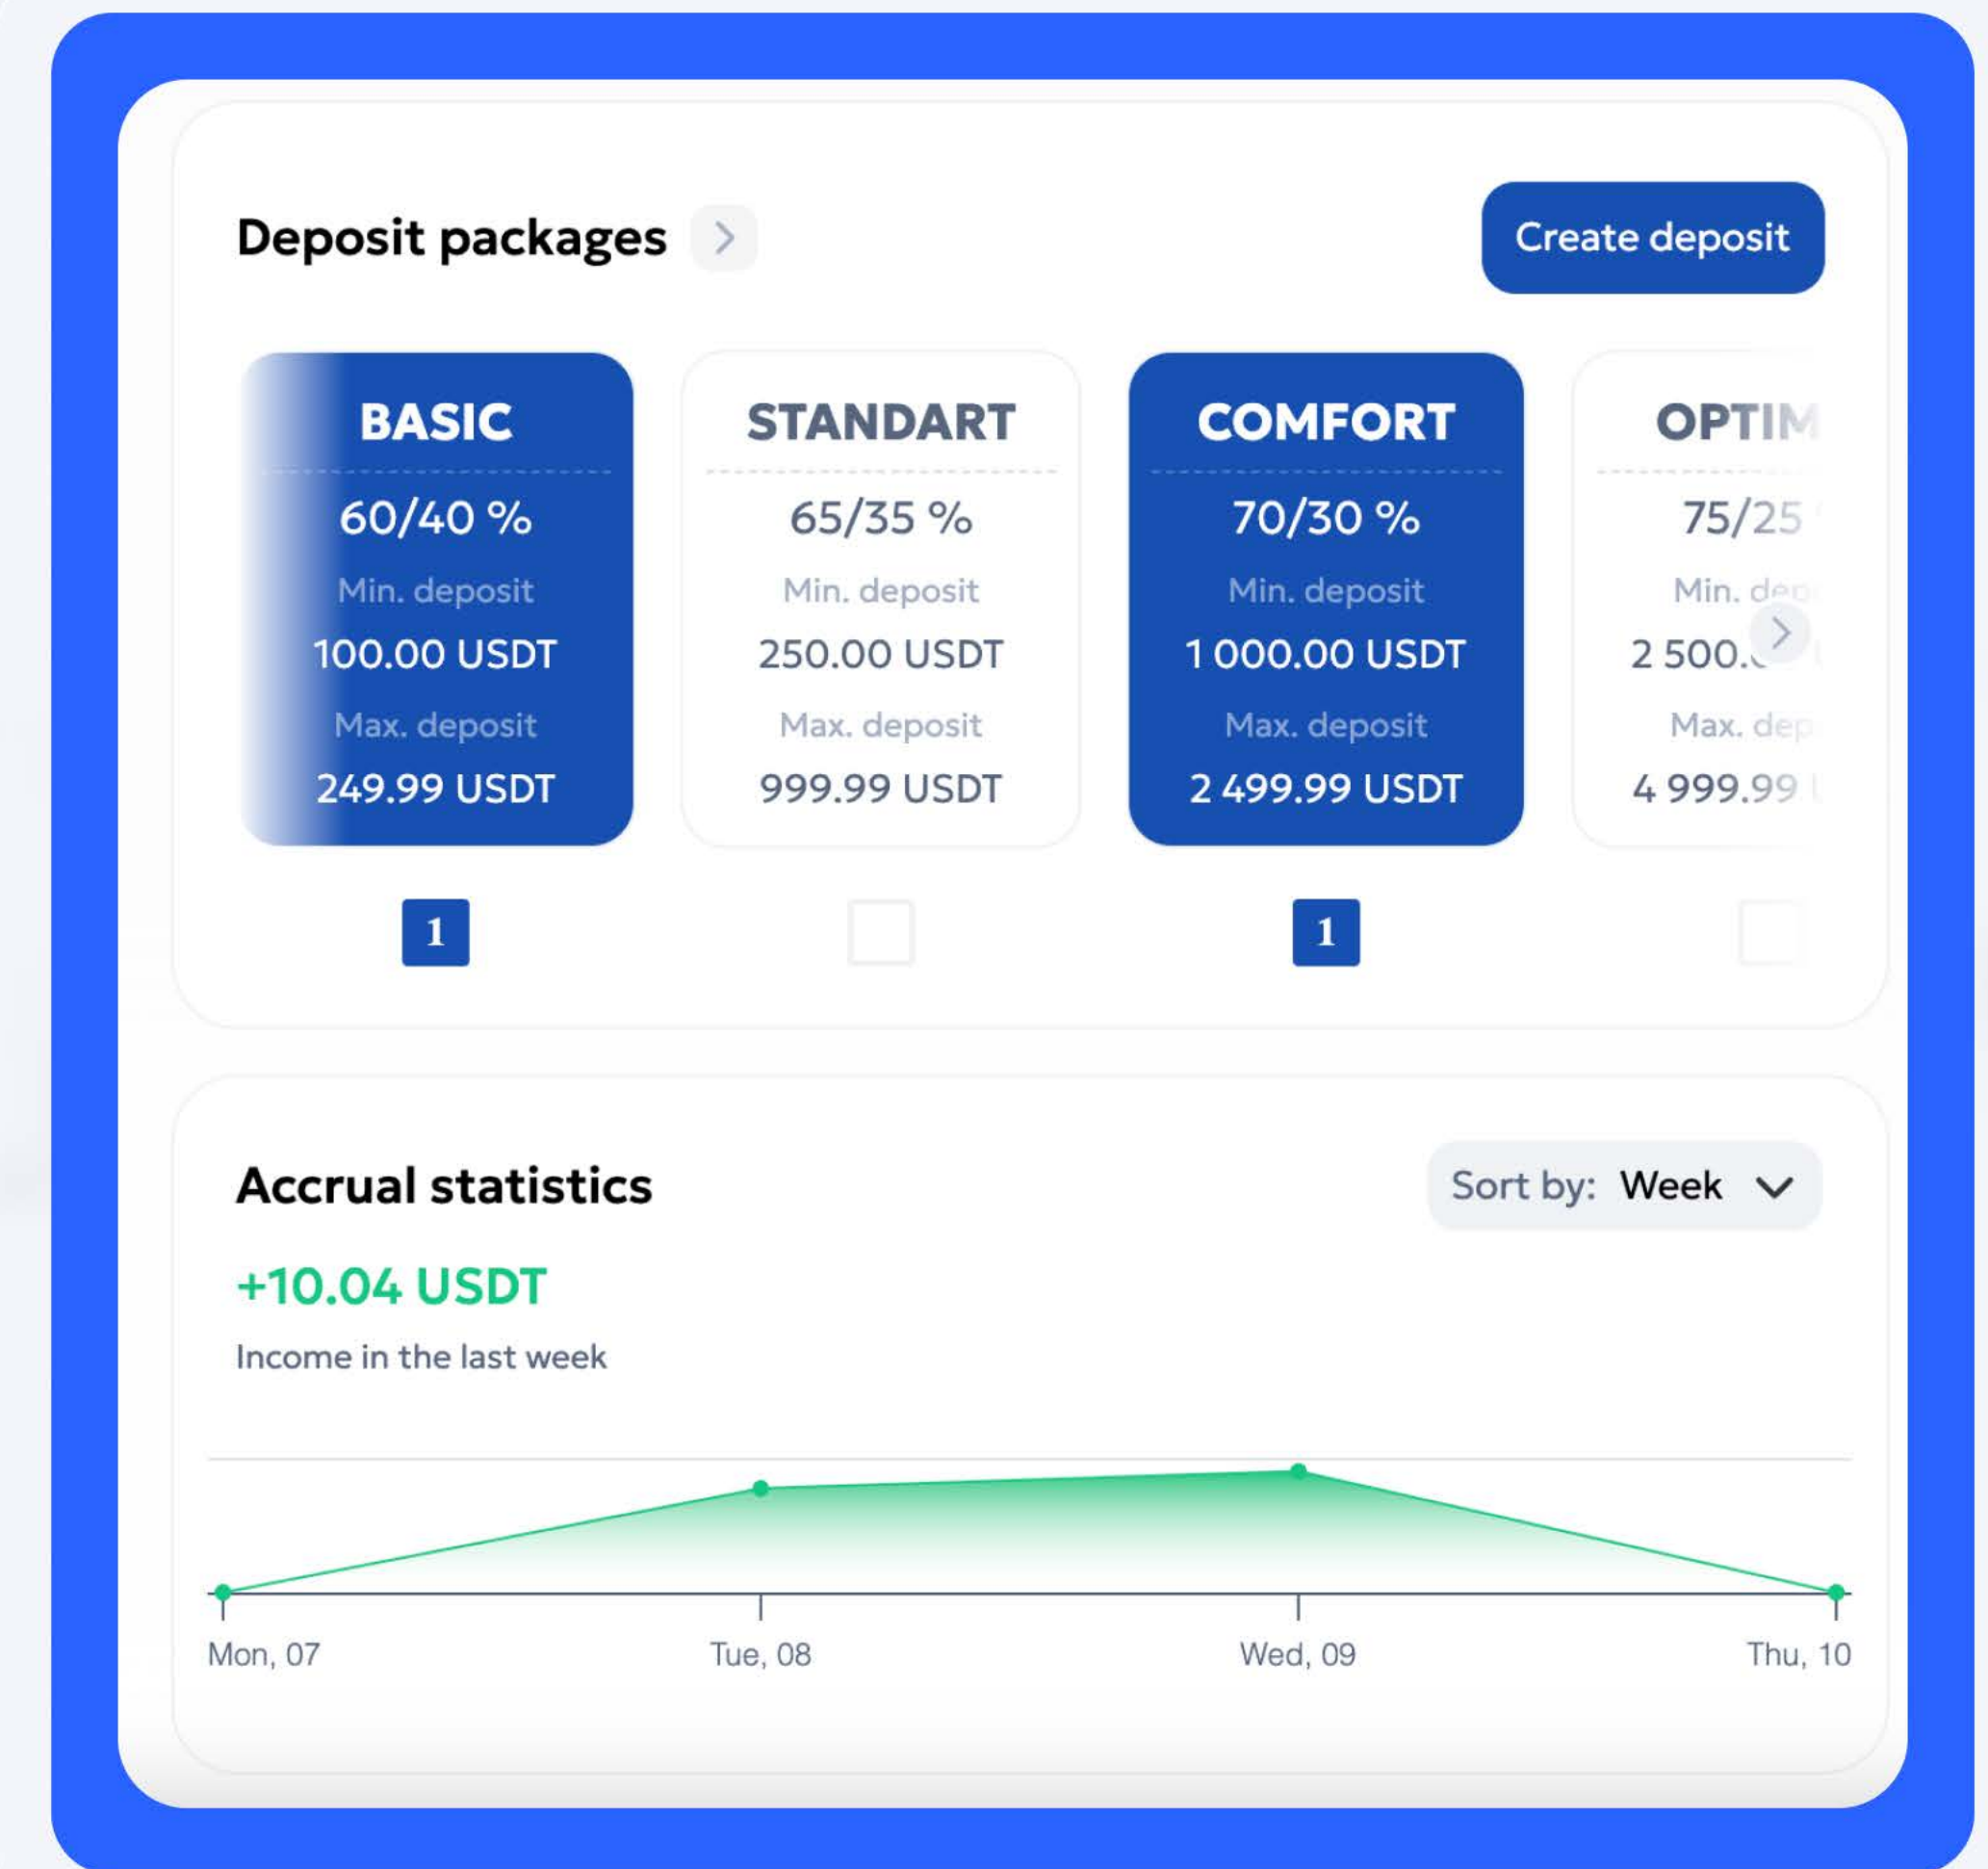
Deposit packages

Create deposit

BASIC
60/40 %
Min. deposit
100.00 USDT
Max. deposit
249.99 USDT

1

STANDART
65/35 %
Min. deposit
250.00 USDT
Max. deposit
999.99 USDT

COMFORT
70/30 %
Min. deposit
1 000.00 USDT
Max. deposit
2 499.99 USDT

1

OPTIM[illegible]
75/25 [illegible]
Min. dep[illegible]
2 500.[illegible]
Max. dep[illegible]
4 999.99 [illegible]

Accrual statistics

Sort by: Week

+10.04 USDT
Income in the last week

Mon, 07
Tue, 08
Wed, 09
Thu, 10